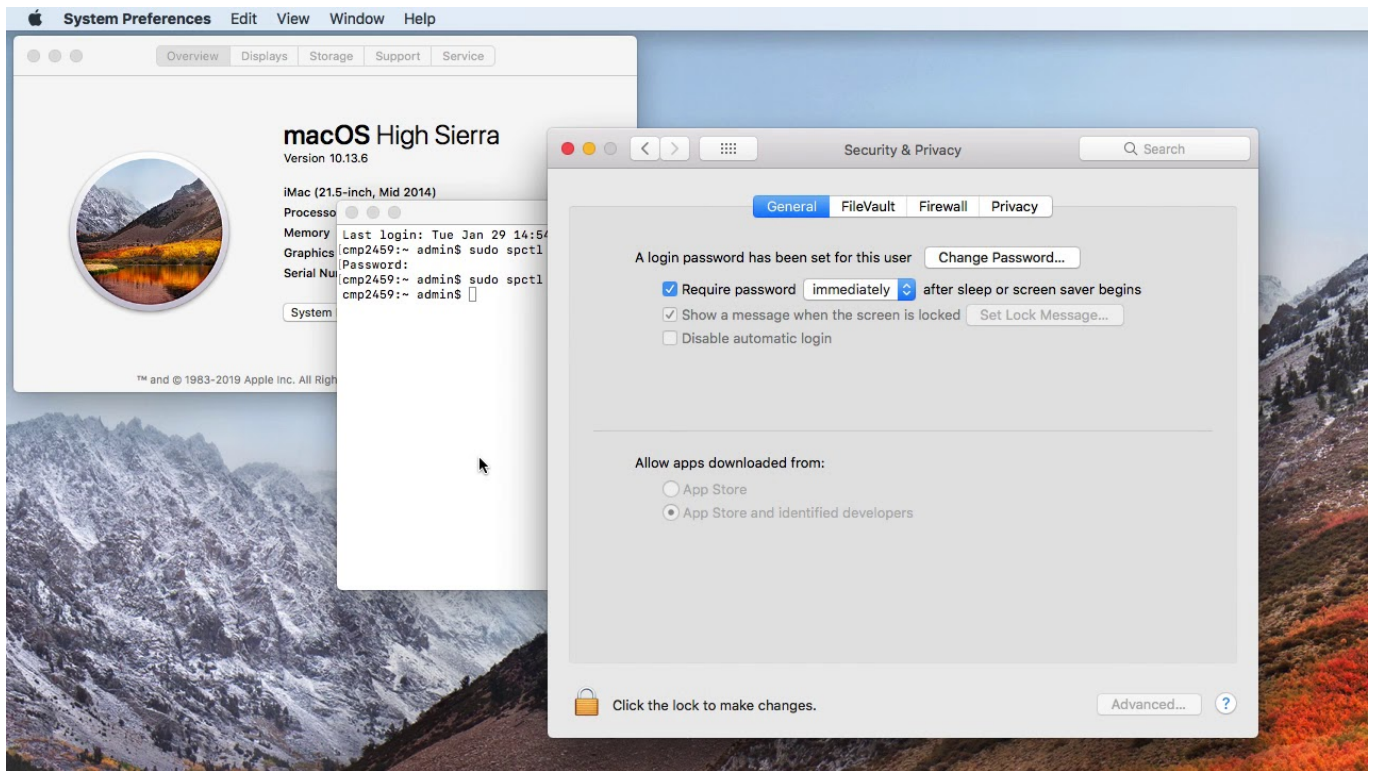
System Preferences Edit View Window Help

Overview Displays Storage Support Service

macOS High Sierra
Version 10.13.6

iMac (21.5-inch, Mid 2014)
Processo
Memory
Graphics
Serial Nu

System

™ and © 1983-2019 Apple Inc. All Righ

Last login: Tue Jan 29 14:5
cmp2459:~ admin$ sudo spctl
Password:
cmp2459:~ admin$ sudo spctl
cmp2459:~ admin$

Security & Privacy

Search

General FileVault Firewall Privacy

A login password has been set for this user Change Password...

Require password immediately after sleep or screen saver begins

Show a message when the screen is locked Set Lock Message...

Disable automatic login

Allow apps downloaded from:

App Store

App Store and identified developers

Click the lock to make changes.

Advanced...

?